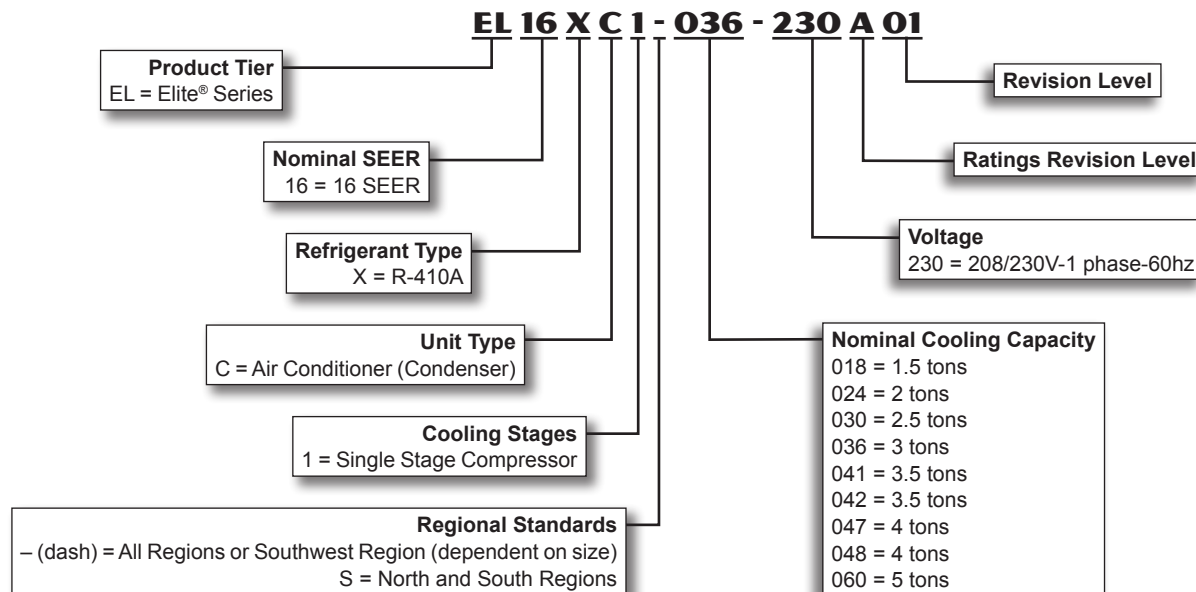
EL 16 X C 1 - 036 - 230 A 01

Product Tier
EL = Elite® Series

Nominal SEER
16 = 16 SEER

Refrigerant Type
X = R-410A

Unit Type
C = Air Conditioner (Condenser)

Cooling Stages
1 = Single Stage Compressor

Regional Standards
– (dash) = All Regions or Southwest Region (dependent on size)
S = North and South Regions

Revision Level

Ratings Revision Level

Voltage
230 = 208/230V-1 phase-60hz

Nominal Cooling Capacity
018 = 1.5 tons
024 = 2 tons
030 = 2.5 tons
036 = 3 tons
041 = 3.5 tons
042 = 3.5 tons
047 = 4 tons
048 = 4 tons
060 = 5 tons